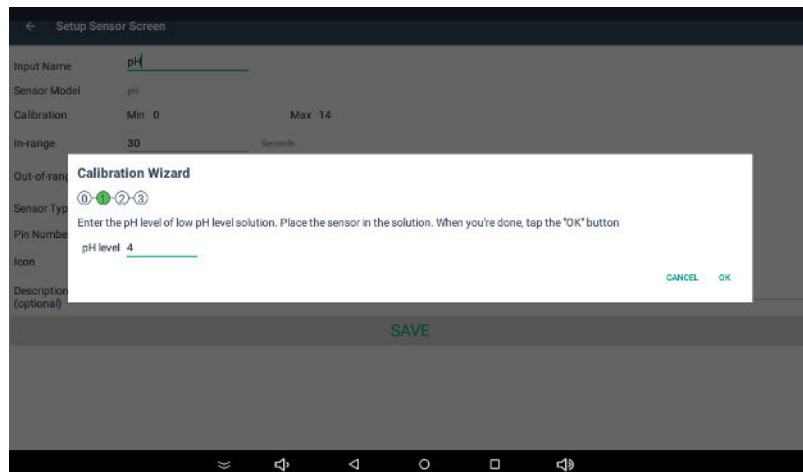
Setup Sensor Screen

Input Name pH

Sensor Model pH

Calibration Min 0 Max 14

In-range 30 Seconds

Out-of-rang

Sensor Typ

Pin Numbe

Icon

Description (optional)

Calibration Wizard

0 1 2 3

Enter the pH level of low pH level solution. Place the sensor in the solution. When you're done, tap the "OK" button

pH level 4

CANCEL OK

SAVE